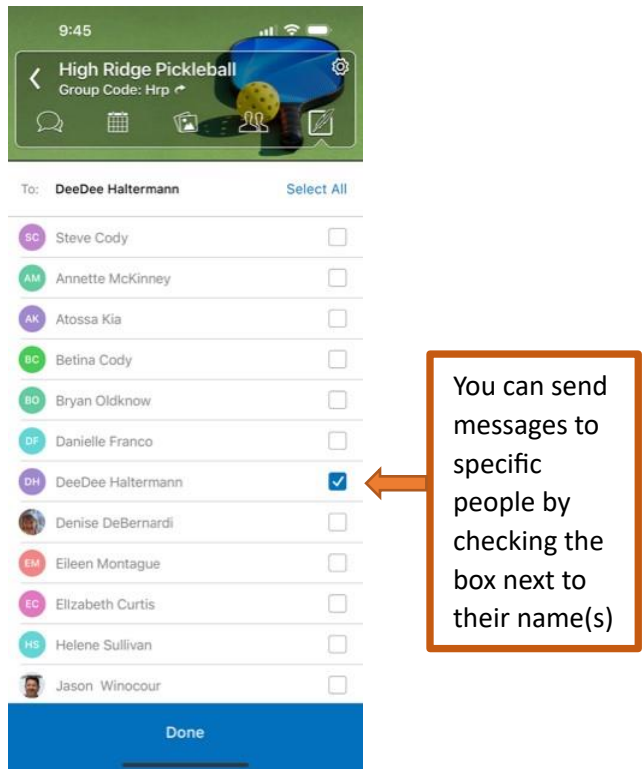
9:45

High Ridge Pickleball
Group Code: Hrp

To: DeeDee Haltermann Select All

SC Steve Cody
AM Annette McKinney
AK Atossa Kia
BC Betina Cody
BO Bryan Oldknow
DF Danielle Franco
DH DeeDee Haltermann
Denise DeBernardi
EM Eileen Montague
EC Elizabeth Curtis
HS Helene Sullivan
Jason Winocour

Done

You can send messages to specific people by checking the box next to their name(s)